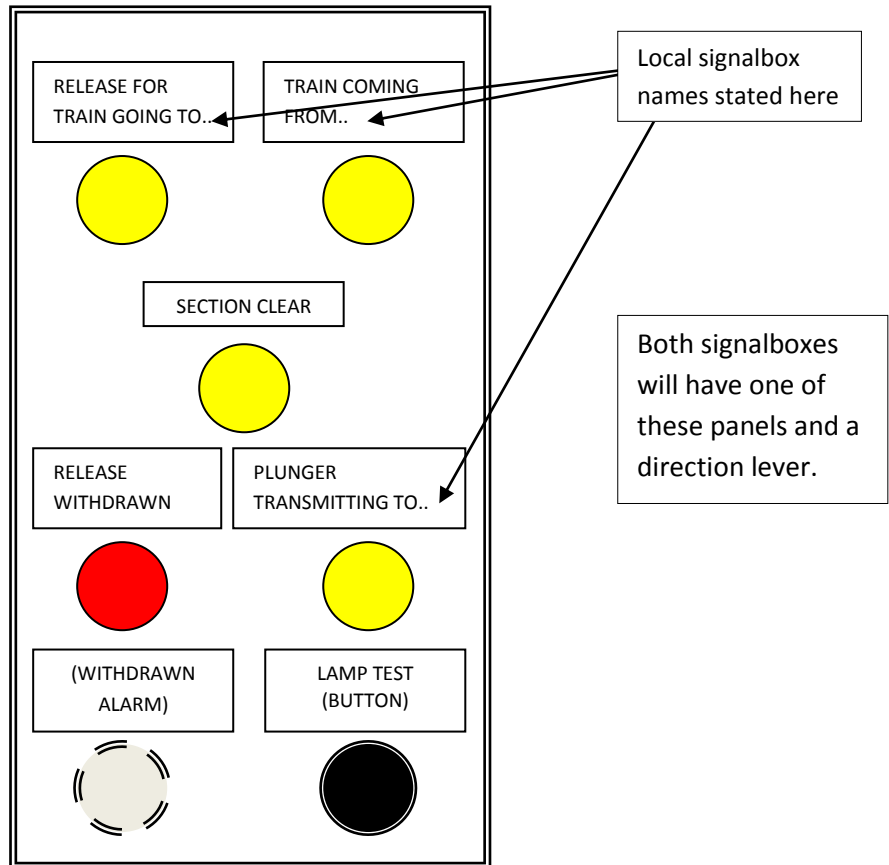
RELEASE FOR TRAIN GOING TO..

TRAIN COMING FROM..

Local signalbox names stated here

SECTION CLEAR

Both signalboxes will have one of these panels and a direction lever.

RELEASE WITHDRAWN

PLUNGER TRANSMITTING TO..

(WITHDRAWN ALARM)

LAMP TEST (BUTTON)